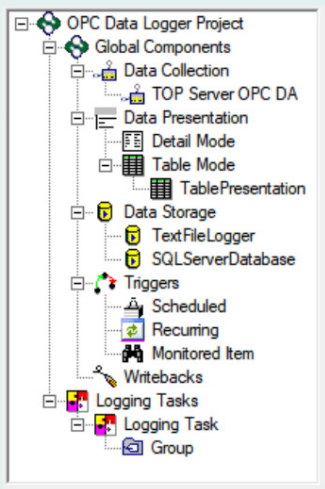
OPC Data Logger Project
Global Components
Data Collection
TOP Server OPC DA
Data Presentation
Detail Mode
Table Mode
TablePresentation
Data Storage
TextFileLogger
SQLServerDatabase
Triggers
Scheduled
Recurring
Monitored Item
Writebacks
Logging Tasks
Logging Task
Group